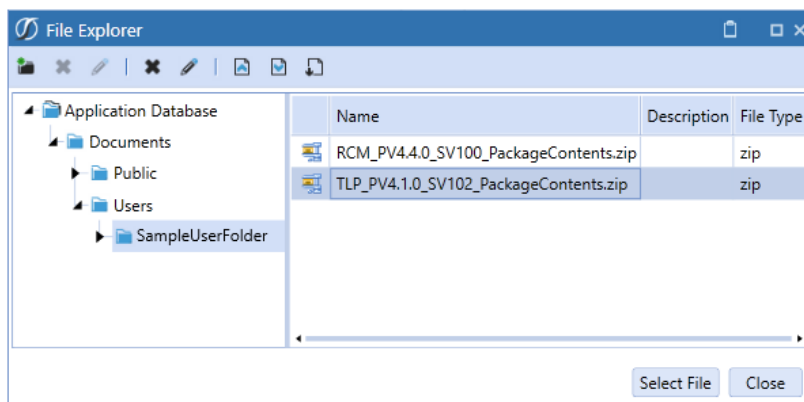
File Explorer

Application Database
Documents
Public
Users
SampleUserFolder

| | Name | Description | File Type |
|---|---|---|---|
| | RCM_PV4.4.0_SV100_PackageContents.zip | | zip |
| | TLP_PV4.1.0_SV102_PackageContents.zip | | zip |

Select File
Close